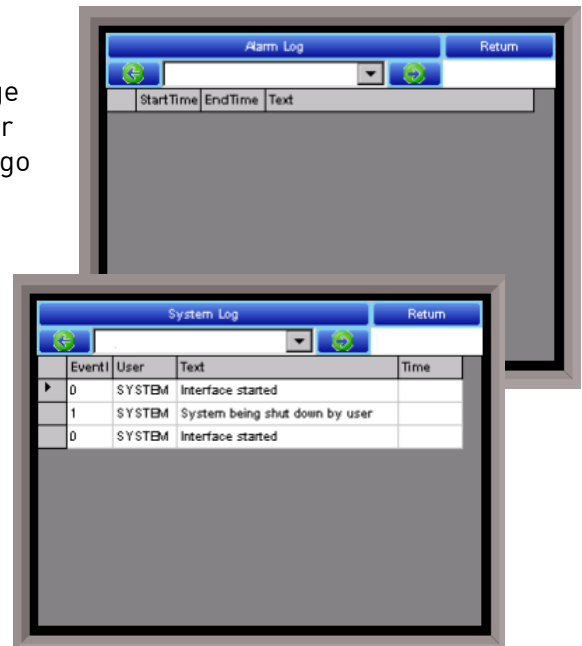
ge
r
go

Alarm Log
Return

| | StartTime | EndTime | Text |
|---|---|---|---|

System Log
Return

| | EventI | User | Text | Time |
|---|---|---|---|---|
| ▸ | 0 | SYSTEM | Interface started | |
| | 1 | SYSTEM | System being shut down by user | |
| | 0 | SYSTEM | Interface started | |